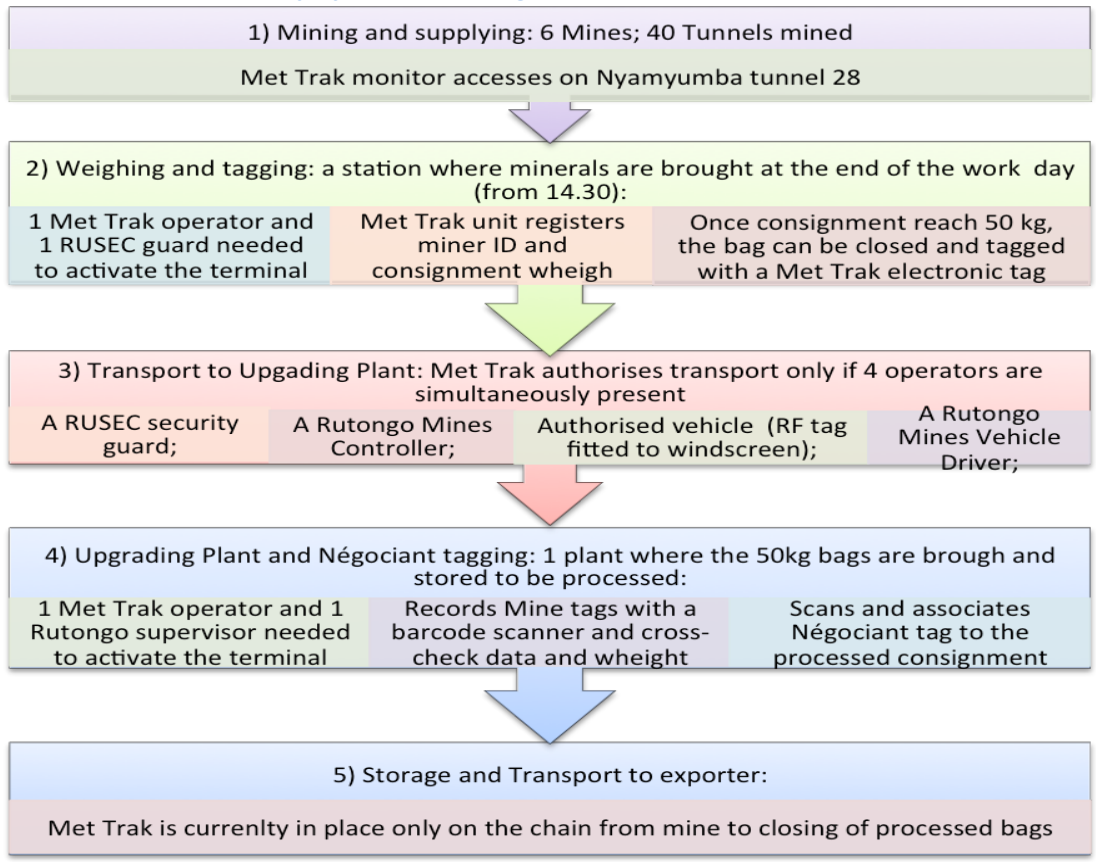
1) Mining and supplying: 6 Mines; 40 Tunnels mined

Met Trak monitor accesses on Nyamyumba tunnel 28

2) Weighing and tagging: a station where minerals are brought at the end of the work day (from 14.30):

1 Met Trak operator and 1 RUSEC guard needed to activate the terminal

Met Trak unit registers miner ID and consignment wheigh

Once consignment reach 50 kg, the bag can be closed and tagged with a Met Trak electronic tag

3) Transport to Upgading Plant: Met Trak authorises transport only if 4 operators are simultaneously present

A RUSEC security guard;

A Rutongo Mines Controller;

Authorised vehicle (RF tag fitted to windscreen);

A Rutongo Mines Vehicle Driver;

4) Upgrading Plant and Négociant tagging: 1 plant where the 50kg bags are brough and stored to be processed:

1 Met Trak operator and 1 Rutongo supervisor needed to activate the terminal

Records Mine tags with a barcode scanner and cross-check data and wheight

Scans and associates Négociant tag to the processed consignment

5) Storage and Transport to exporter:

Met Trak is currenlty in place only on the chain from mine to closing of processed bags